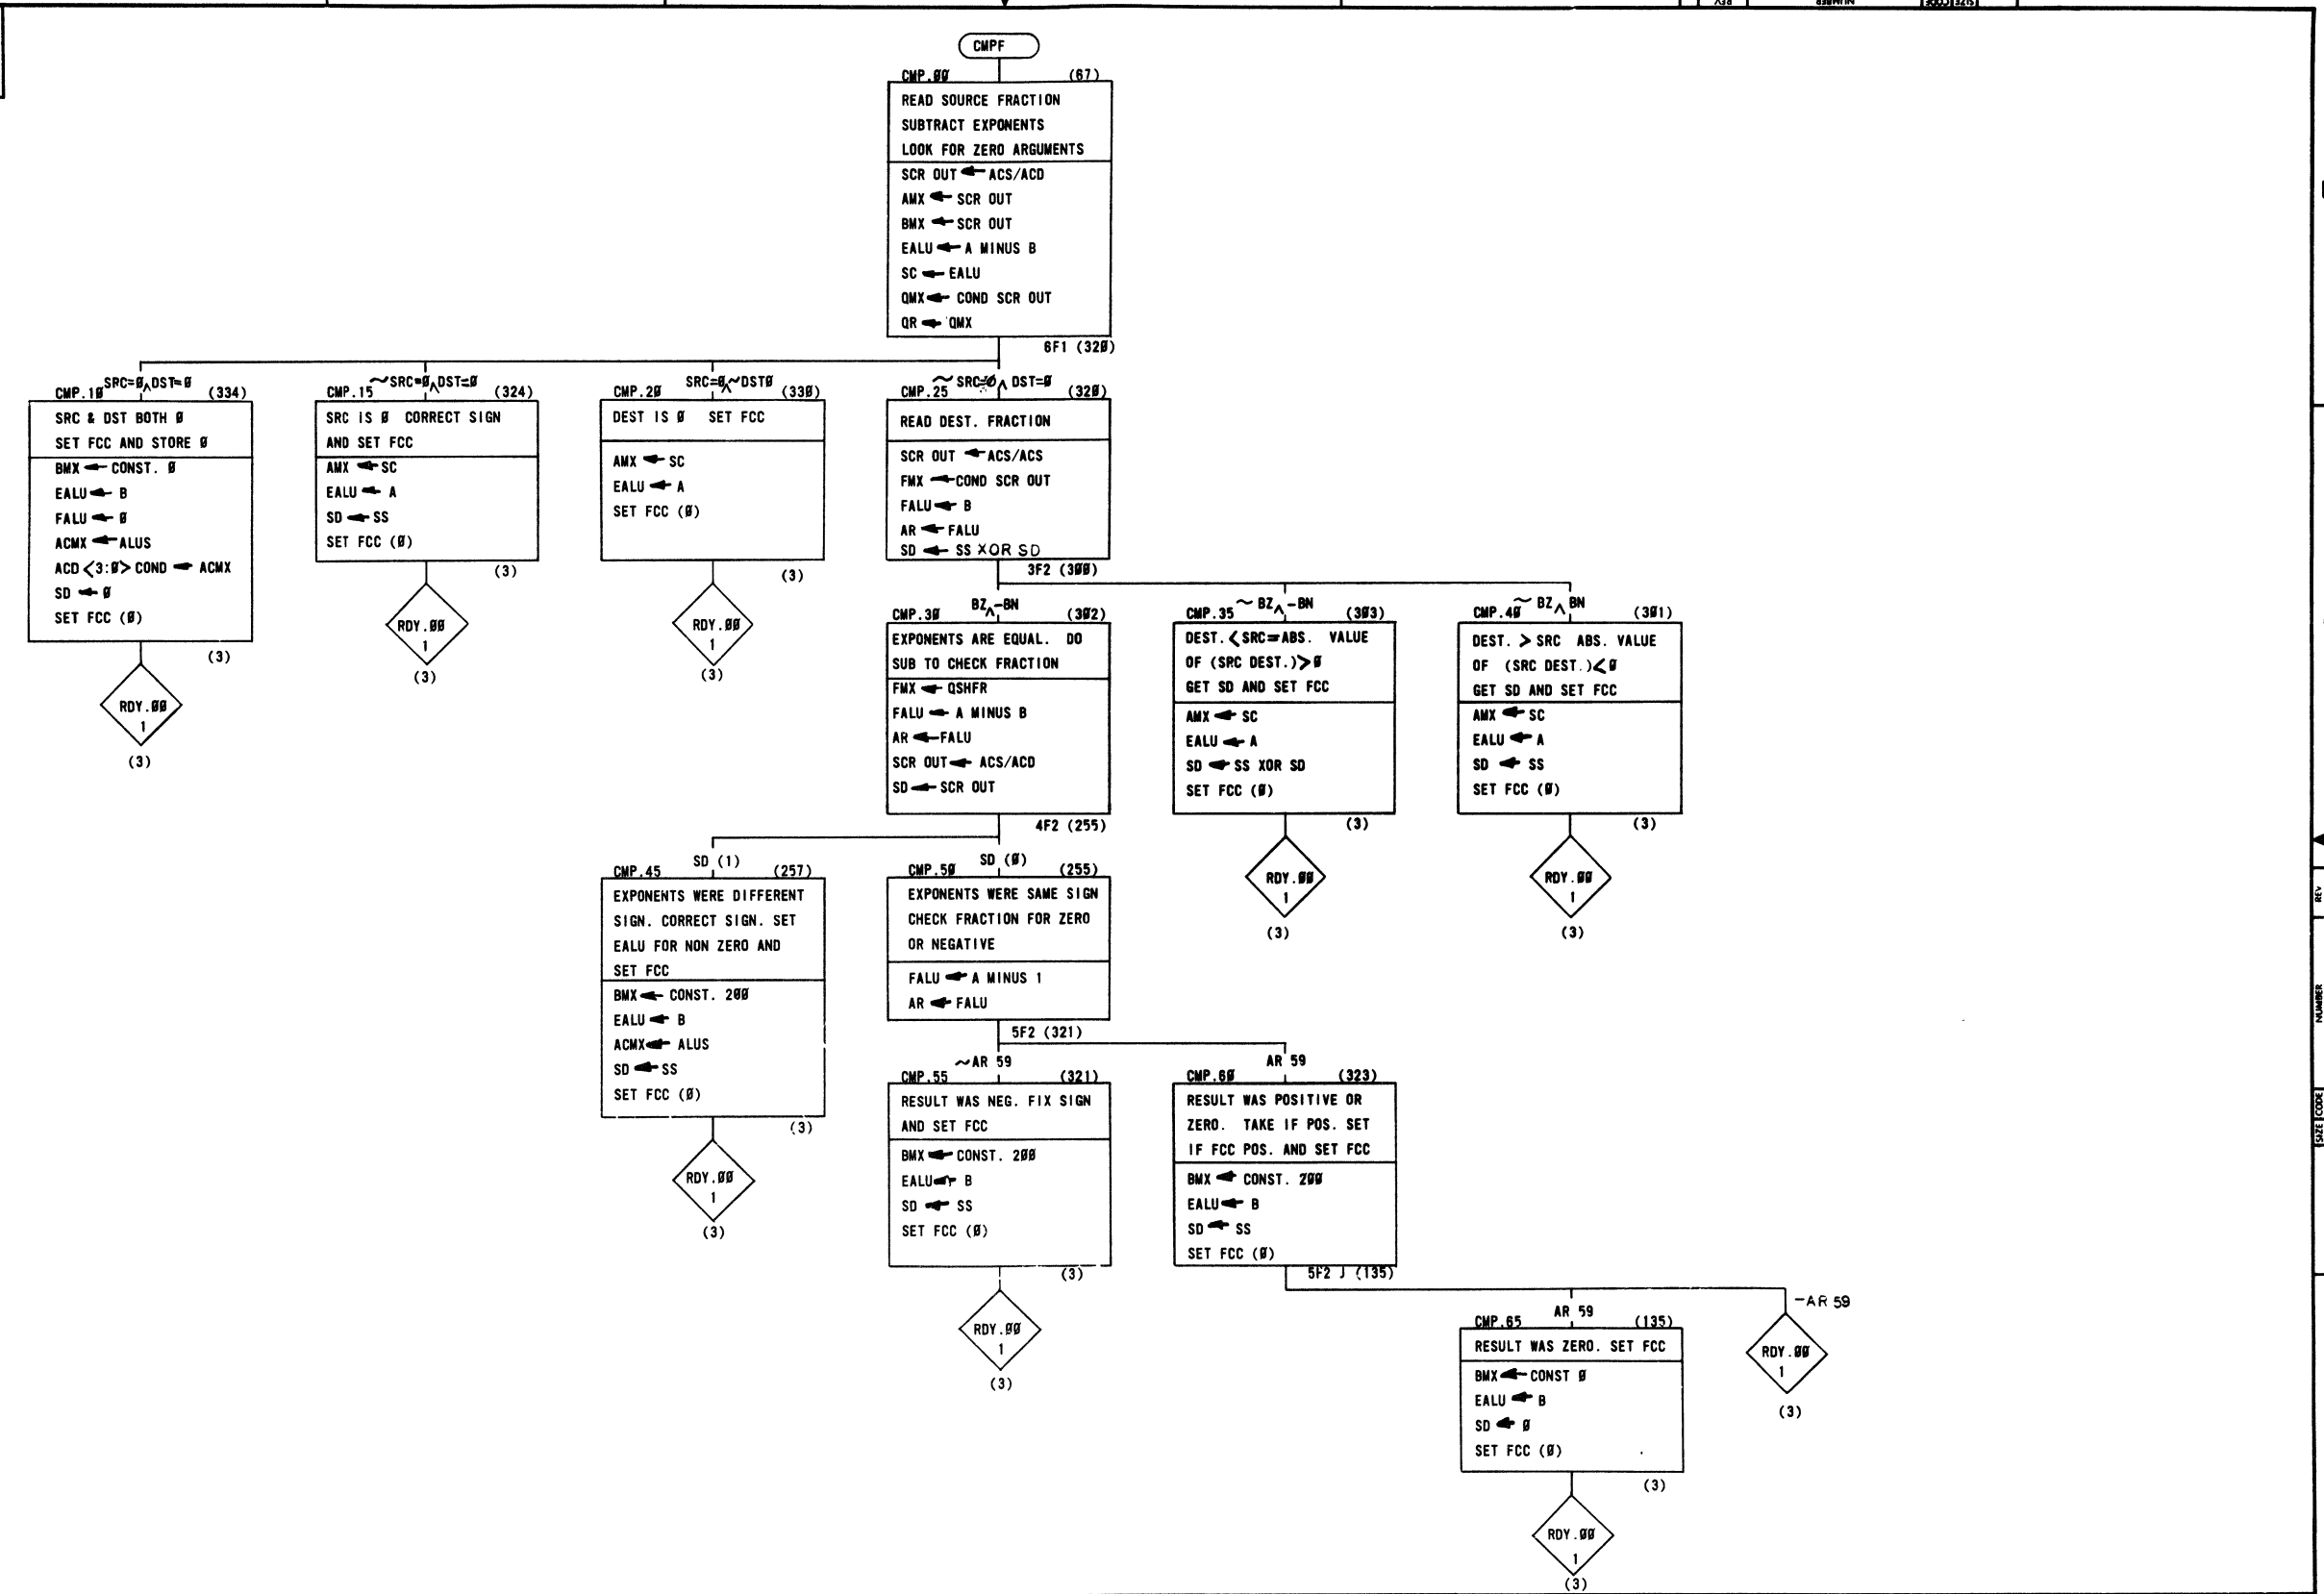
CMPF

CMP.ØØ (67)
READ SOURCE FRACTION
SUBTRACT EXPONENTS
LOOK FOR ZERO ARGUMENTS
SCR OUT ← ACS/ACD
AMX ← SCR OUT
BMX ← SCR OUT
EALU ← A MINUS B
SC ← EALU
QMX ← COND SCR OUT
QR ← QMX
6F1 (32Ø)

CMP.1Ø SRC=Ø∧DST=Ø (334)
SRC & DST BOTH Ø
SET FCC AND STORE Ø
BMX ← CONST. Ø
EALU ← B
FALU ← Ø
ACMX ← ALUS
ACD <3:Ø> COND ← ACMX
SD ← Ø
SET FCC (Ø)
(3)
RDY.ØØ
1
(3)

CMP.15 ~SRC=Ø∧DST=Ø (324)
SRC IS Ø CORRECT SIGN
AND SET FCC
AMX ← SC
EALU ← A
SD ← SS
SET FCC (Ø)
(3)
RDY.ØØ
1
(3)

CMP.2Ø SRC=Ø∧~DSTØ (33Ø)
DEST IS Ø SET FCC
AMX ← SC
EALU ← A
SET FCC (Ø)
(3)
RDY.ØØ
1
(3)

CMP.25 ~SRC=Ø∧DST=Ø (32Ø)
READ DEST. FRACTION
SCR OUT ← ACS/ACS
FMX ← COND SCR OUT
FALU ← B
AR ← FALU
SD ← SS XOR SD
3F2 (3ØØ)

CMP.3Ø BZ∧~BN (3Ø2)
EXPONENTS ARE EQUAL. DO
SUB TO CHECK FRACTION
FMX ← QSHFR
FALU ← A MINUS B
AR ← FALU
SCR OUT ← ACS/ACD
SD ← SCR OUT
4F2 (255)

CMP.35 ~BZ∧~BN (3Ø3)
DEST. < SRC = ABS. VALUE
OF (SRC DEST.) > Ø
GET SD AND SET FCC
AMX ← SC
EALU ← A
SD ← SS XOR SD
SET FCC (Ø)
(3)
RDY.ØØ
1
(3)

CMP.4Ø ~BZ∧BN (3Ø1)
DEST. > SRC ABS. VALUE
OF (SRC DEST.) < Ø
GET SD AND SET FCC
AMX ← SC
EALU ← A
SD ← SS
SET FCC (Ø)
(3)
RDY.ØØ
1
(3)

CMP.45 SD (1) (257)
EXPONENTS WERE DIFFERENT
SIGN. CORRECT SIGN. SET
EALU FOR NON ZERO AND
SET FCC
BMX ← CONST. 2ØØ
EALU ← B
ACMX ← ALUS
SD ← SS
SET FCC (Ø)
(3)
RDY.ØØ
1
(3)

CMP.5Ø SD (Ø) (255)
EXPONENTS WERE SAME SIGN
CHECK FRACTION FOR ZERO
OR NEGATIVE
FALU ← A MINUS 1
AR ← FALU
5F2 (321)

CMP.55 ~AR 59 (321)
RESULT WAS NEG. FIX SIGN
AND SET FCC
BMX ← CONST. 2ØØ
EALU ← B
SD ← SS
SET FCC (Ø)
(3)
RDY.ØØ
1
(3)

CMP.6Ø AR 59 (323)
RESULT WAS POSITIVE OR
ZERO. TAKE IF POS. SET
IF FCC POS. AND SET FCC
BMX ← CONST. 2ØØ
EALU ← B
SD ← SS
SET FCC (Ø)
5F2 J (135)

CMP.65 AR 59 (135)
RESULT WAS ZERO. SET FCC
BMX ← CONST Ø
EALU ← B
SD ← Ø
SET FCC (Ø)
(3)
RDY.ØØ
1
(3)

~AR 59
RDY.ØØ
1
(3)